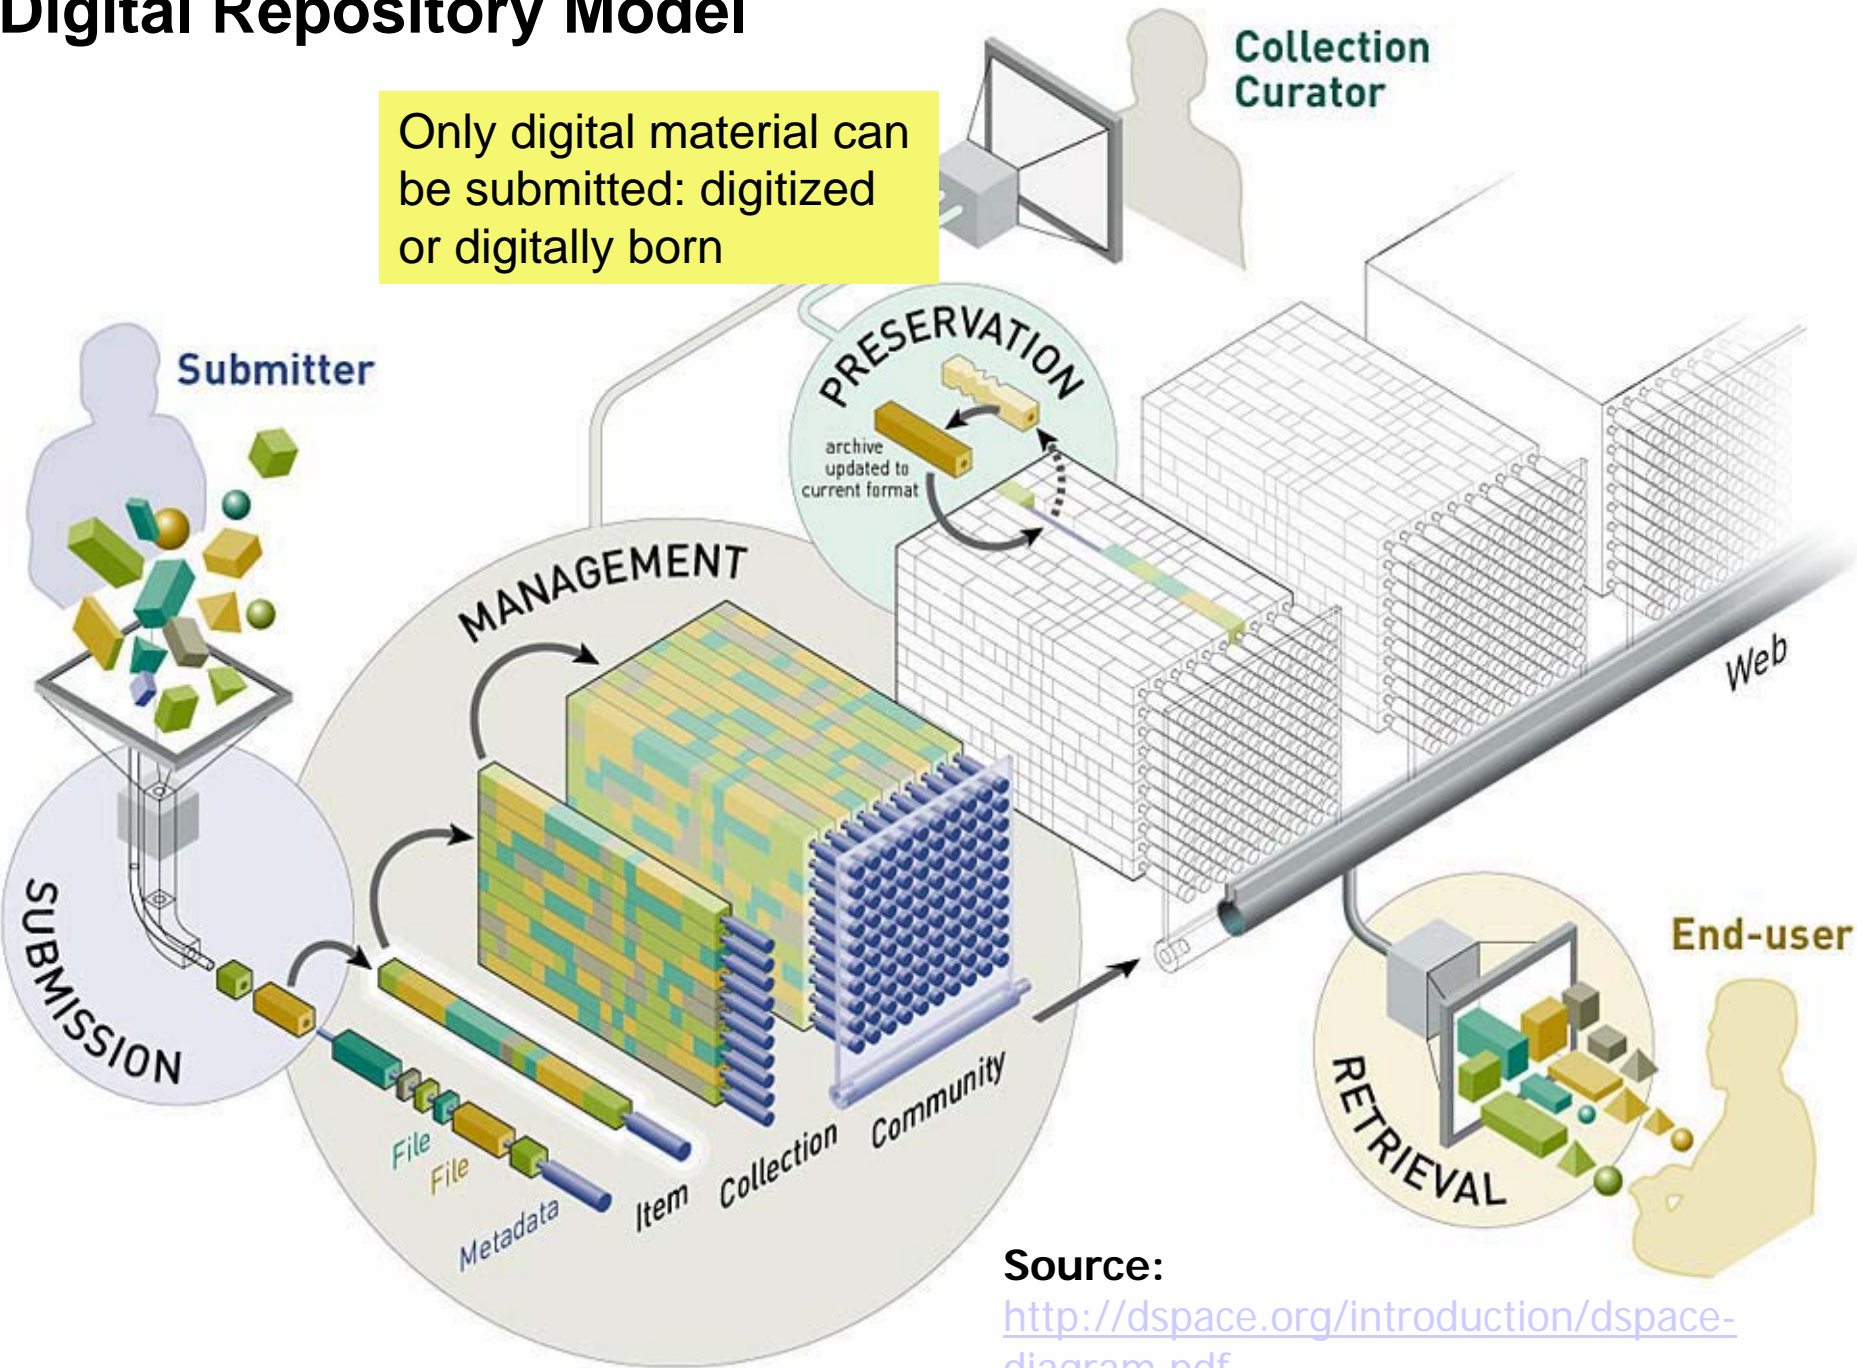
Digital Repository Model

Only digital material can be submitted: digitized or digitally born

Collection Curator

Submitter

PRESERVATION

archive updated to current format

MANAGEMENT

SUBMISSION

File

File

Metadata

Item

Collection

Community

Web

End-user

RETRIEVAL

Source:

http://dspace.org/introduction/dspace-diagram.pdf